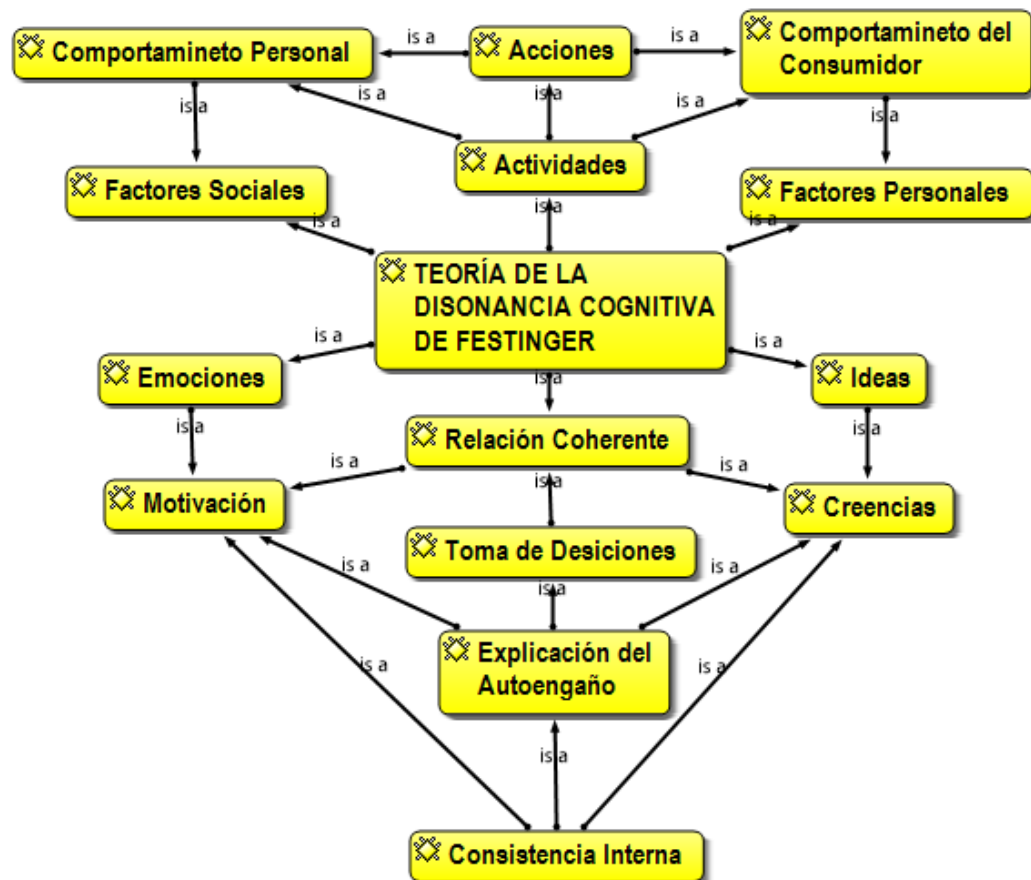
Comportamineto Personal
is a
Acciones
is a
Comportamineto del Consumidor

is a
is a
is a
is a
is a

Actividades

Factores Sociales
is a
Factores Personales
is a
is a

TEORÍA DE LA DISONANCIA COGNITIVA DE FESTINGER

is a
is a
Emociones
is a
Ideas

is a
Relación Coherente
is a

is a
is a
Motivación
is a
Creencias

Toma de Desiciones
is a
is a
is a

Explicación del Autoengaño
is a
is a

is a

Consistencia Interna